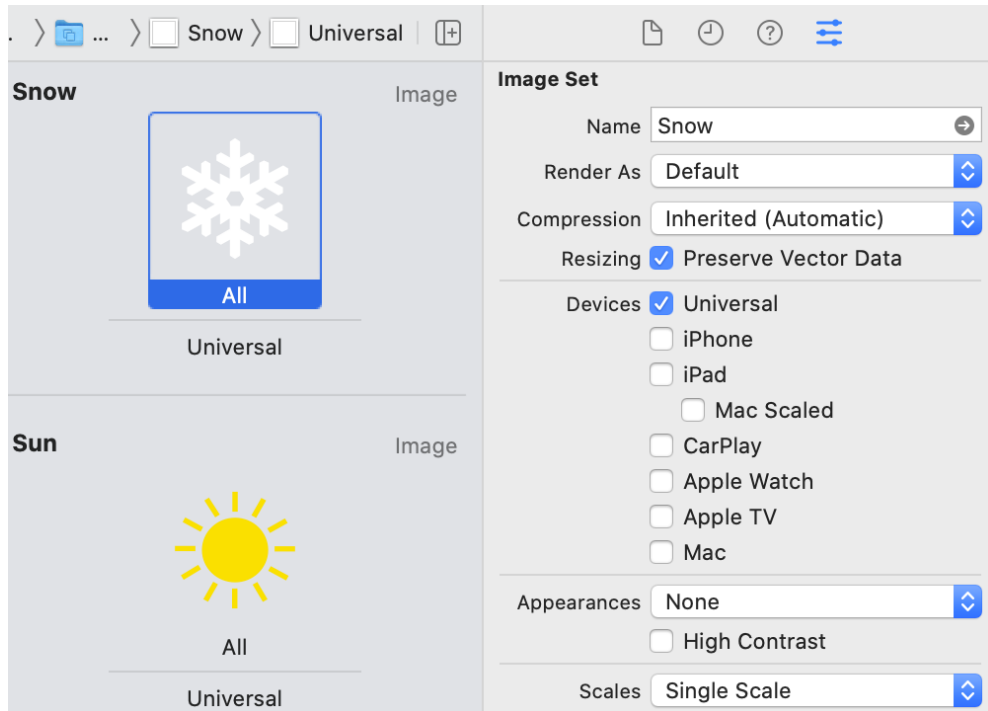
... Snow Universal

Snow Image

All

Universal

Sun Image

All

Universal

Image Set

Name Snow

Render As Default

Compression Inherited (Automatic)

Resizing Preserve Vector Data

Devices Universal
iPhone
iPad
Mac Scaled
CarPlay
Apple Watch
Apple TV
Mac

Appearances None
High Contrast

Scales Single Scale